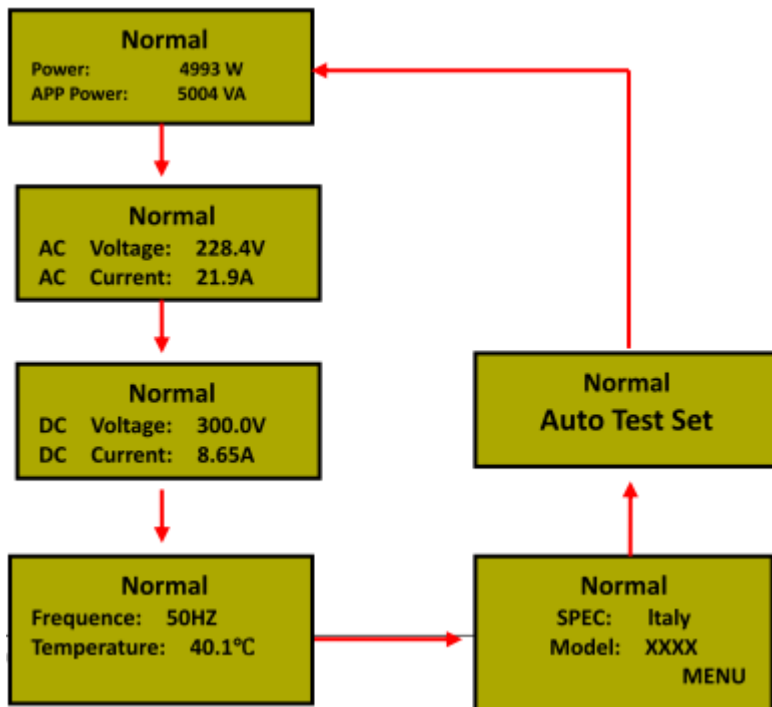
Normal
Power: 4993 W
APP Power: 5004 VA

Normal
AC Voltage: 228.4V
AC Current: 21.9A

Normal
DC Voltage: 300.0V
DC Current: 8.65A

Normal
Frequence: 50HZ
Temperature: 40.1°C

Normal
SPEC: Italy
Model: XXXX
MENU

Normal
Auto Test Set